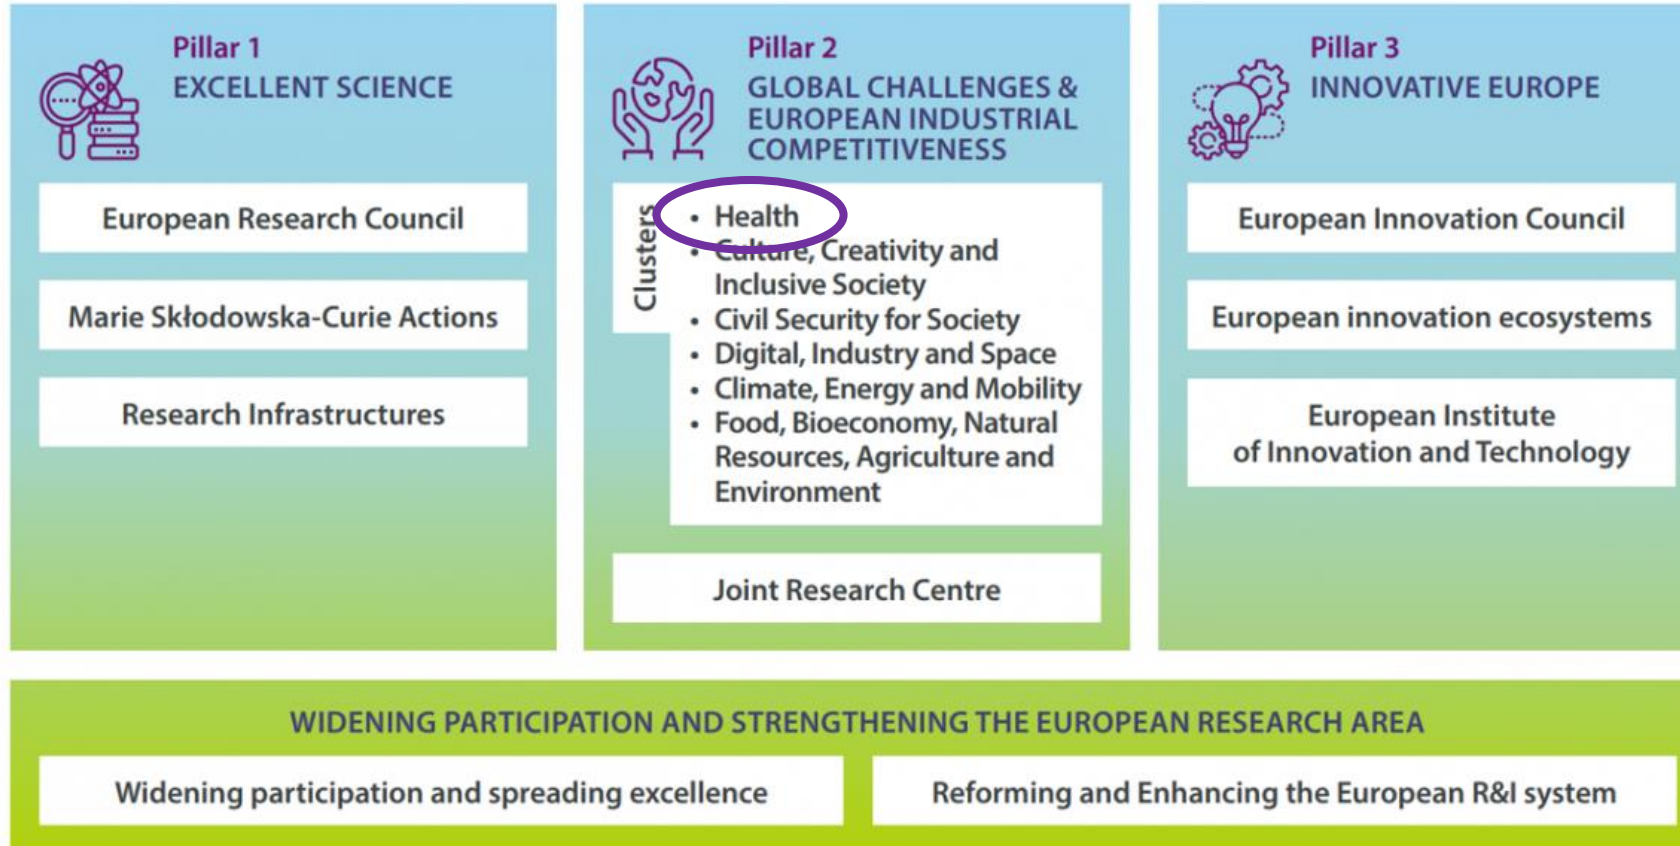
Pillar 1
EXCELLENT SCIENCE

European Research Council

Marie Skłodowska-Curie Actions

Research Infrastructures

Pillar 2
GLOBAL CHALLENGES & EUROPEAN INDUSTRIAL COMPETITIVENESS

Clusters

• Health
• Culture, Creativity and Inclusive Society
• Civil Security for Society
• Digital, Industry and Space
• Climate, Energy and Mobility
• Food, Bioeconomy, Natural Resources, Agriculture and Environment

Joint Research Centre

Pillar 3
INNOVATIVE EUROPE

European Innovation Council

European innovation ecosystems

European Institute of Innovation and Technology

WIDENING PARTICIPATION AND STRENGTHENING THE EUROPEAN RESEARCH AREA

Widening participation and spreading excellence

Reforming and Enhancing the European R&I system